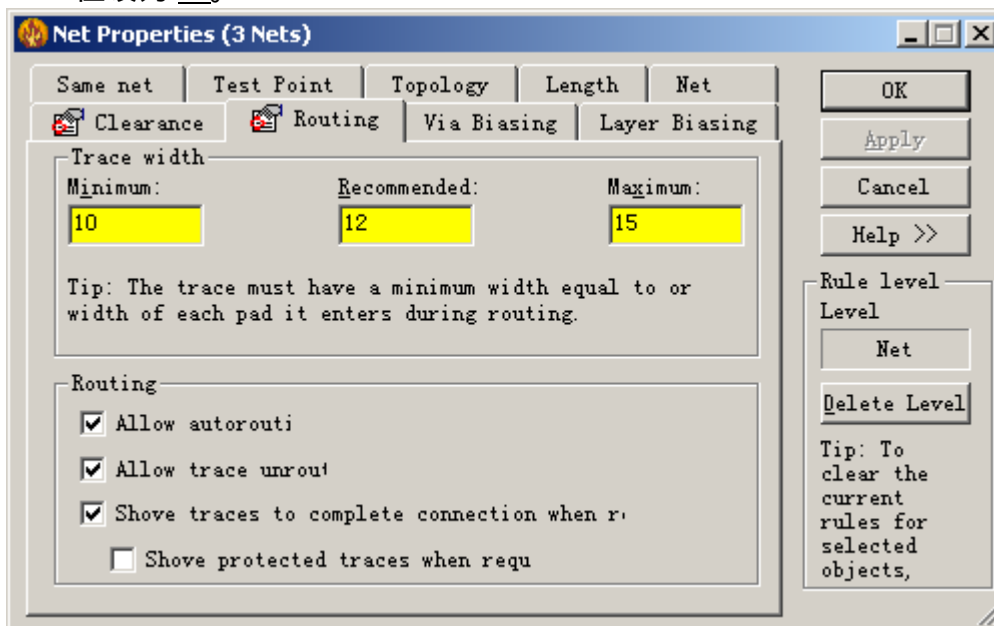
Net Properties (3 Nets)

Same net | Test Point | Topology | Length | Net
Clearance | Routing | Via Biasing | Layer Biasing

OK
Apply
Cancel
Help >>

Trace width
Minimum:
10
Recommended:
12
Maximum:
15

Tip: The trace must have a minimum width equal to or width of each pad it enters during routing.

Routing
Allow autorouti
Allow trace unrout
Shove traces to complete connection when r
Shove protected traces when requ

Rule level
Level
Net
Delete Level
Tip: To clear the current rules for selected objects,